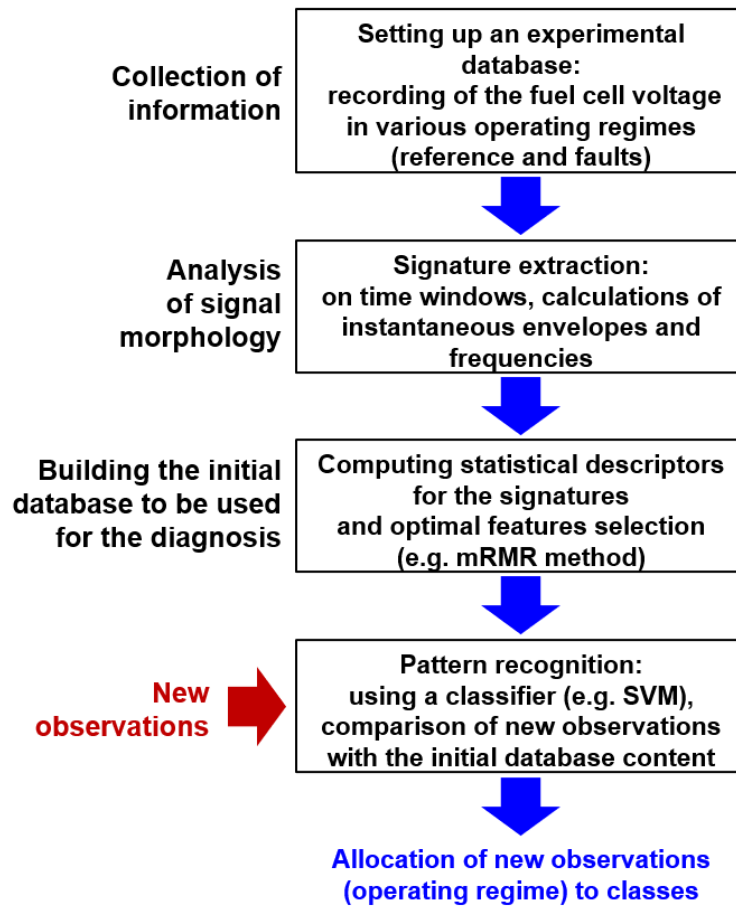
Collection of information

Setting up an experimental database: recording of the fuel cell voltage in various operating regimes (reference and faults)

Analysis of signal morphology

Signature extraction: on time windows, calculations of instantaneous envelopes and frequencies

Building the initial database to be used for the diagnosis

Computing statistical descriptors for the signatures and optimal features selection (e.g. mRMR method)

New observations

Pattern recognition: using a classifier (e.g. SVM), comparison of new observations with the initial database content

Allocation of new observations (operating regime) to classes